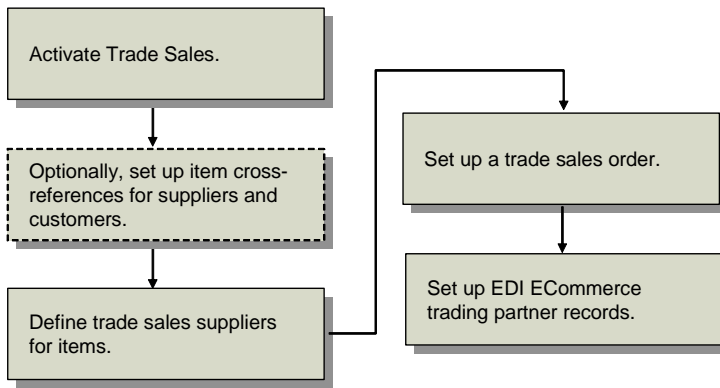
Activate Trade Sales.

Optionally, set up item cross-references for suppliers and customers.

Define trade sales suppliers for items.

Set up a trade sales order.

Set up EDI ECommerce trading partner records.